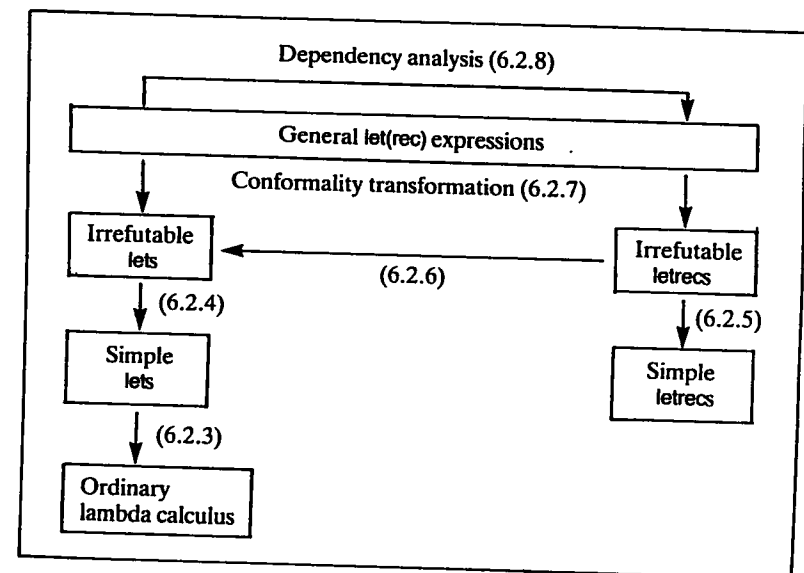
Dependency analysis (6.2.8)

General let(rec) expressions

Conformality transformation (6.2.7)

Irrefutable lets

(6.2.6)

Irrefutable letrecs

(6.2.4)

(6.2.5)

Simple lets

Simple letrecs

(6.2.3)

Ordinary lambda calculus